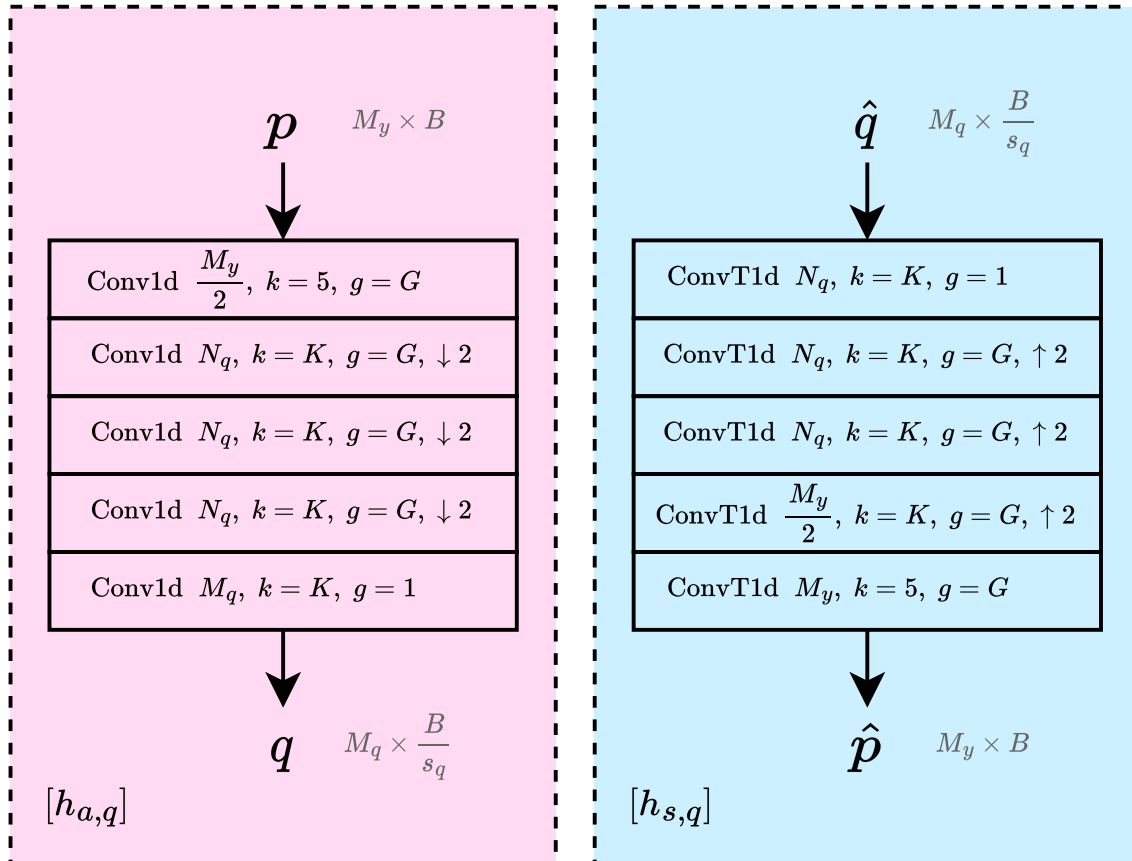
$\boldsymbol{p}$ $M_y \times B$

Conv1d $\frac{M_y}{2},\ k=5,\ g=G$

Conv1d $N_q,\ k=K,\ g=G, \downarrow 2$

Conv1d $N_q,\ k=K,\ g=G, \downarrow 2$

Conv1d $N_q,\ k=K,\ g=G, \downarrow 2$

Conv1d $M_q,\ k=K,\ g=1$

$\boldsymbol{q}$ $M_q \times \frac{B}{s_q}$

$[h_{a,q}]$

$\hat{\boldsymbol{q}}$ $M_q \times \frac{B}{s_q}$

ConvT1d $N_q,\ k=K,\ g=1$

ConvT1d $N_q,\ k=K,\ g=G, \uparrow 2$

ConvT1d $N_q,\ k=K,\ g=G, \uparrow 2$

ConvT1d $\frac{M_y}{2},\ k=K,\ g=G, \uparrow 2$

ConvT1d $M_y,\ k=5,\ g=G$

$\hat{\boldsymbol{p}}$ $M_y \times B$

$[h_{s,q}]$